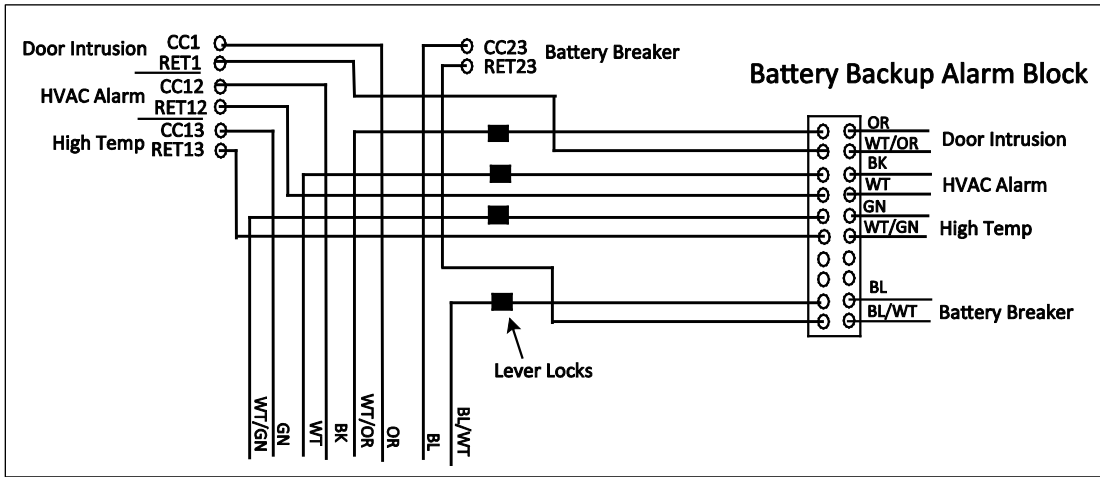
Door Intrusion CC1
RET1
HVAC Alarm CC12
RET12
High Temp CC13
RET13

CC23 Battery Breaker
RET23

Battery Backup Alarm Block

OR
WT/OR
Door Intrusion
BK
WT
HVAC Alarm
GN
WT/GN
High Temp
BL
BL/WT
Battery Breaker

Lever Locks

WT/GN
GN
WT
BK
WT/OR
OR
BL
BL/WT